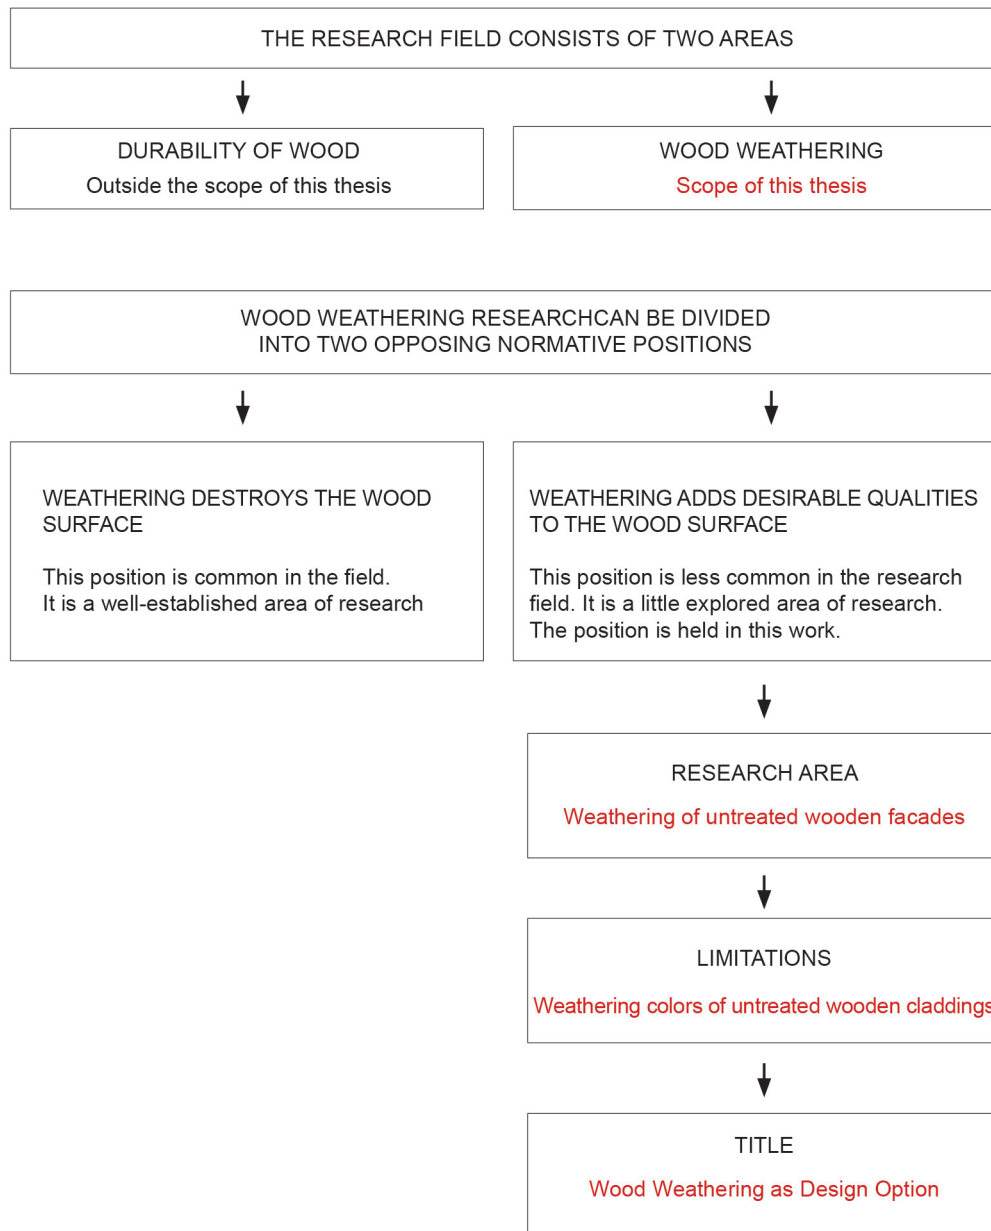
THE RESEARCH FIELD CONSISTS OF TWO AREAS

DURABILITY OF WOOD
Outside the scope of this thesis

WOOD WEATHERING
Scope of this thesis

WOOD WEATHERING RESEARCHCAN BE DIVIDED INTO TWO OPPOSING NORMATIVE POSITIONS

WEATHERING DESTROYS THE WOOD SURFACE

This position is common in the field. It is a well-established area of research

WEATHERING ADDS DESIRABLE QUALITIES TO THE WOOD SURFACE

This position is less common in the research field. It is a little explored area of research. The position is held in this work.

RESEARCH AREA
Weathering of untreated wooden facades

LIMITATIONS
Weathering colors of untreated wooden claddings

TITLE
Wood Weathering as Design Option